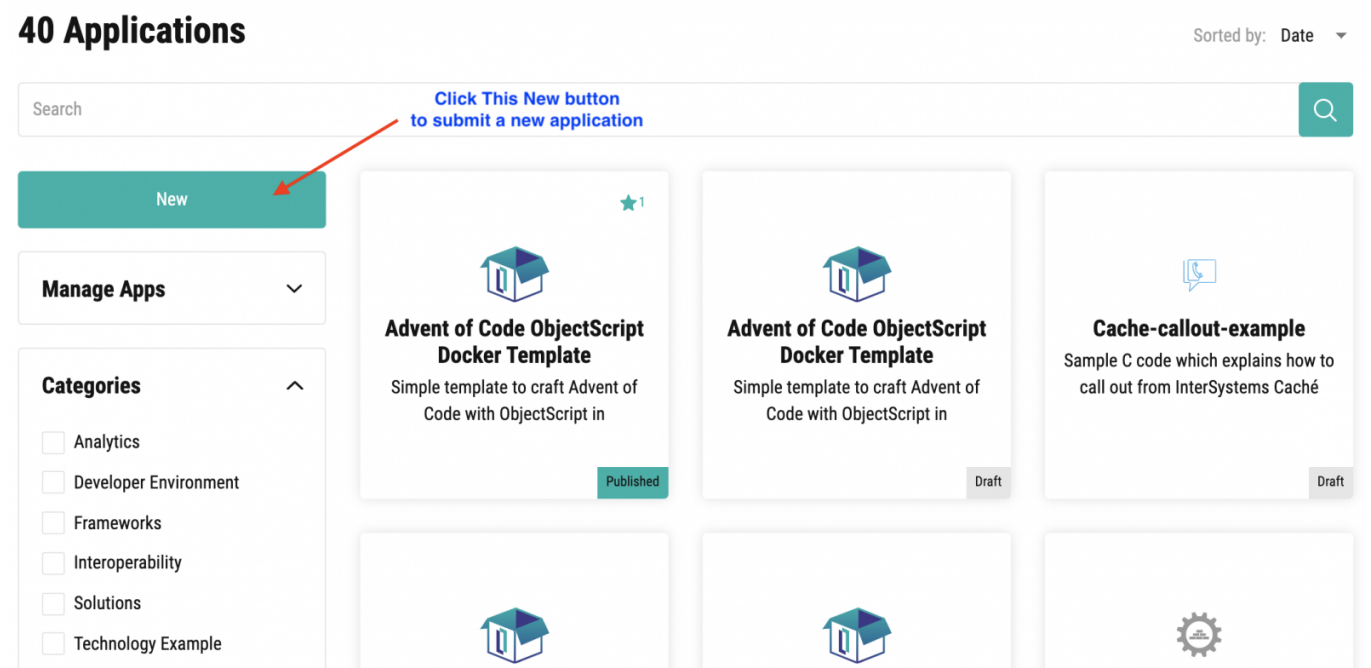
40 Applications

Sorted by: Date

Search

Click This New button
to submit a new application

New

Manage Apps

Categories

Analytics

Developer Environment

Frameworks

Interoperability

Solutions

Technology Example

1

Advent of Code ObjectScript Docker Template

Simple template to craft Advent of Code with ObjectScript in

Published

Advent of Code ObjectScript Docker Template

Simple template to craft Advent of Code with ObjectScript in

Draft

Cache-callout-example

Sample C code which explains how to call out from InterSystems Caché

Draft